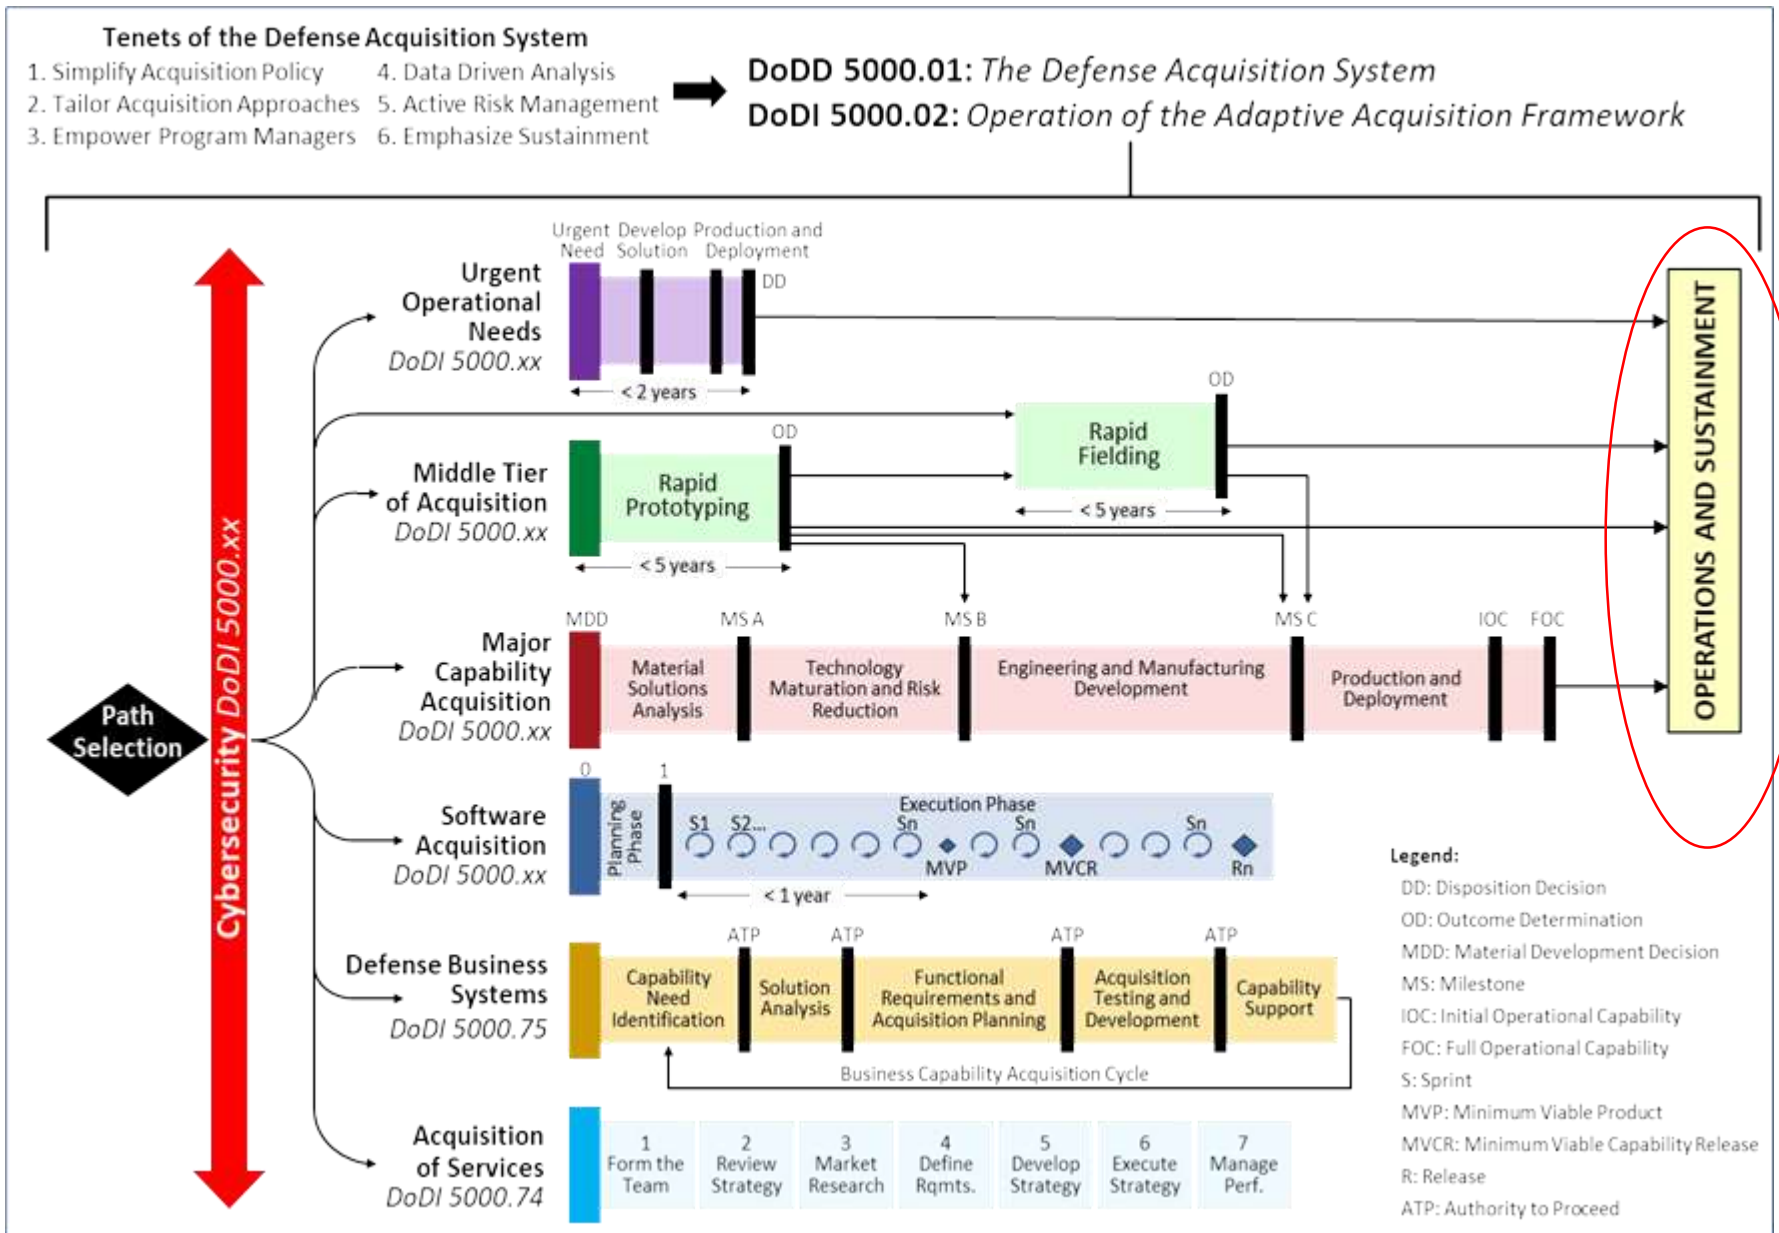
Tenets of the Defense Acquisition System

1. Simplify Acquisition Policy
2. Tailor Acquisition Approaches
3. Empower Program Managers
4. Data Driven Analysis
5. Active Risk Management
6. Emphasize Sustainment

DoDD 5000.01: *The Defense Acquisition System*
DoDI 5000.02: *Operation of the Adaptive Acquisition Framework*

Path Selection

Cybersecurity *DoDI 5000.xx*

Urgent Operational Needs
*DoDI 5000.xx*

Urgent Need
Develop Solution
Production and Deployment
DD
< 2 years

Middle Tier of Acquisition
*DoDI 5000.xx*

Rapid Prototyping
OD
< 5 years

Rapid Fielding
OD
< 5 years

Major Capability Acquisition
*DoDI 5000.xx*

MDD
MS A
MS B
MS C
IOC
FOC
Material Solutions Analysis
Technology Maturation and Risk Reduction
Engineering and Manufacturing Development
Production and Deployment

Software Acquisition
*DoDI 5000.xx*

0
1
Planning Phase
Execution Phase
S1
S2...
Sn
Sn
Sn
MVP
MVCR
Rn
< 1 year

Defense Business Systems
*DoDI 5000.75*

ATP
ATP
ATP
ATP
Capability Need Identification
Solution Analysis
Functional Requirements and Acquisition Planning
Acquisition Testing and Development
Capability Support
Business Capability Acquisition Cycle

Acquisition of Services
*DoDI 5000.74*

1 Form the Team
2 Review Strategy
3 Market Research
4 Define Rqmts.
5 Develop Strategy
6 Execute Strategy
7 Manage Perf.

OPERATIONS AND SUSTAINMENT

Legend:
DD: Disposition Decision
OD: Outcome Determination
MDD: Material Development Decision
MS: Milestone
IOC: Initial Operational Capability
FOC: Full Operational Capability
S: Sprint
MVP: Minimum Viable Product
MVCR: Minimum Viable Capability Release
R: Release
ATP: Authority to Proceed